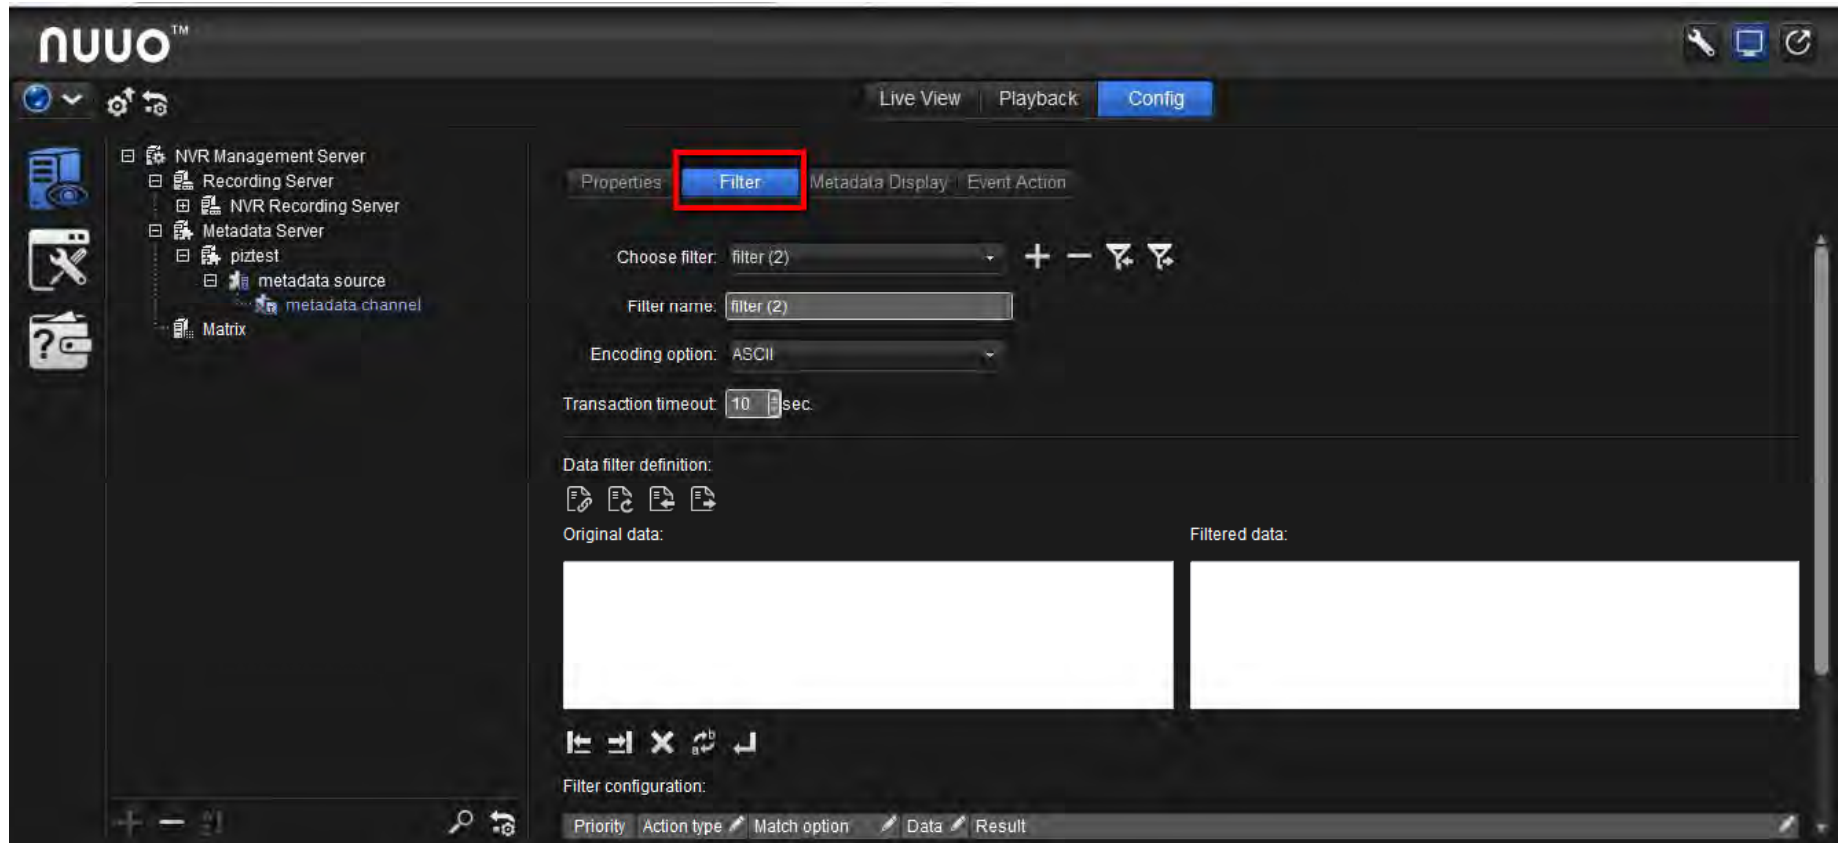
nuuo™

Live View | Playback | Config

NVR Management Server
Recording Server
NVR Recording Server
Metadata Server
piztest
metadata source
metadata channel
Matrix

Properties | Filter | Metadata Display | Event Action

Choose filter: filter (2)

Filter name: filter (2)

Encoding option: ASCII

Transaction timeout: 10 sec.

Data filter definition:

Original data:

Filtered data:

Filter configuration:

| Priority | Action type | Match option | Data | Result |
|---|---|---|---|---|